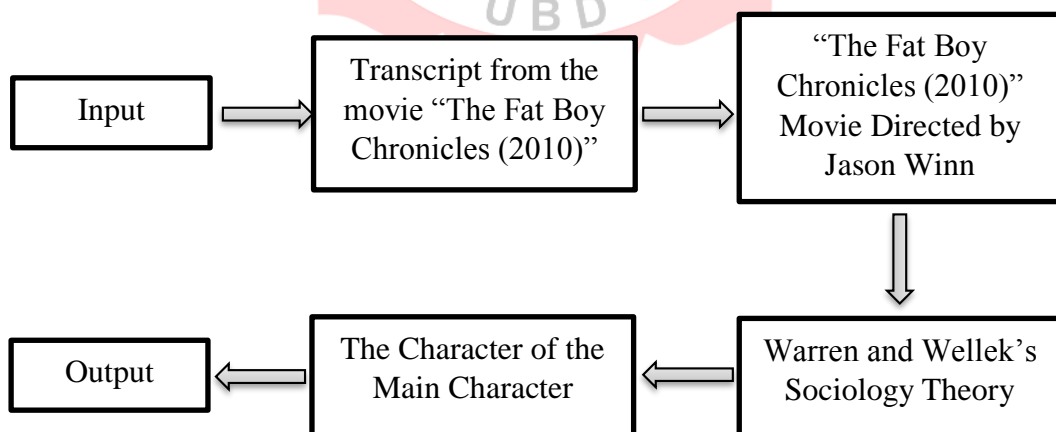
U B D

Input

Transcript from the movie “The Fat Boy Chronicles (2010)”

“The Fat Boy Chronicles (2010)” Movie Directed by Jason Winn

Warren and Wellek’s Sociology Theory

The Character of the Main Character

Output